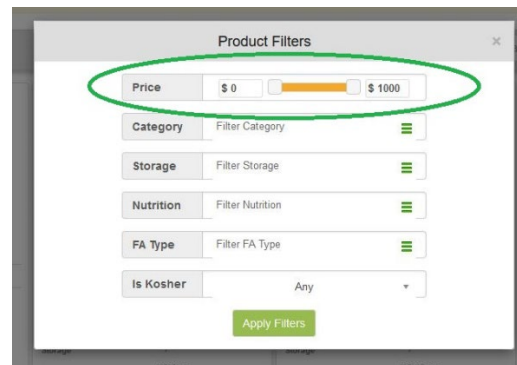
Product Filters

×

Price | $ 0 | $ 1000

Category | Filter Category

Storage | Filter Storage

Nutrition | Filter Nutrition

FA Type | Filter FA Type

Is Kosher | Any

Apply Filters

Storage

Storage